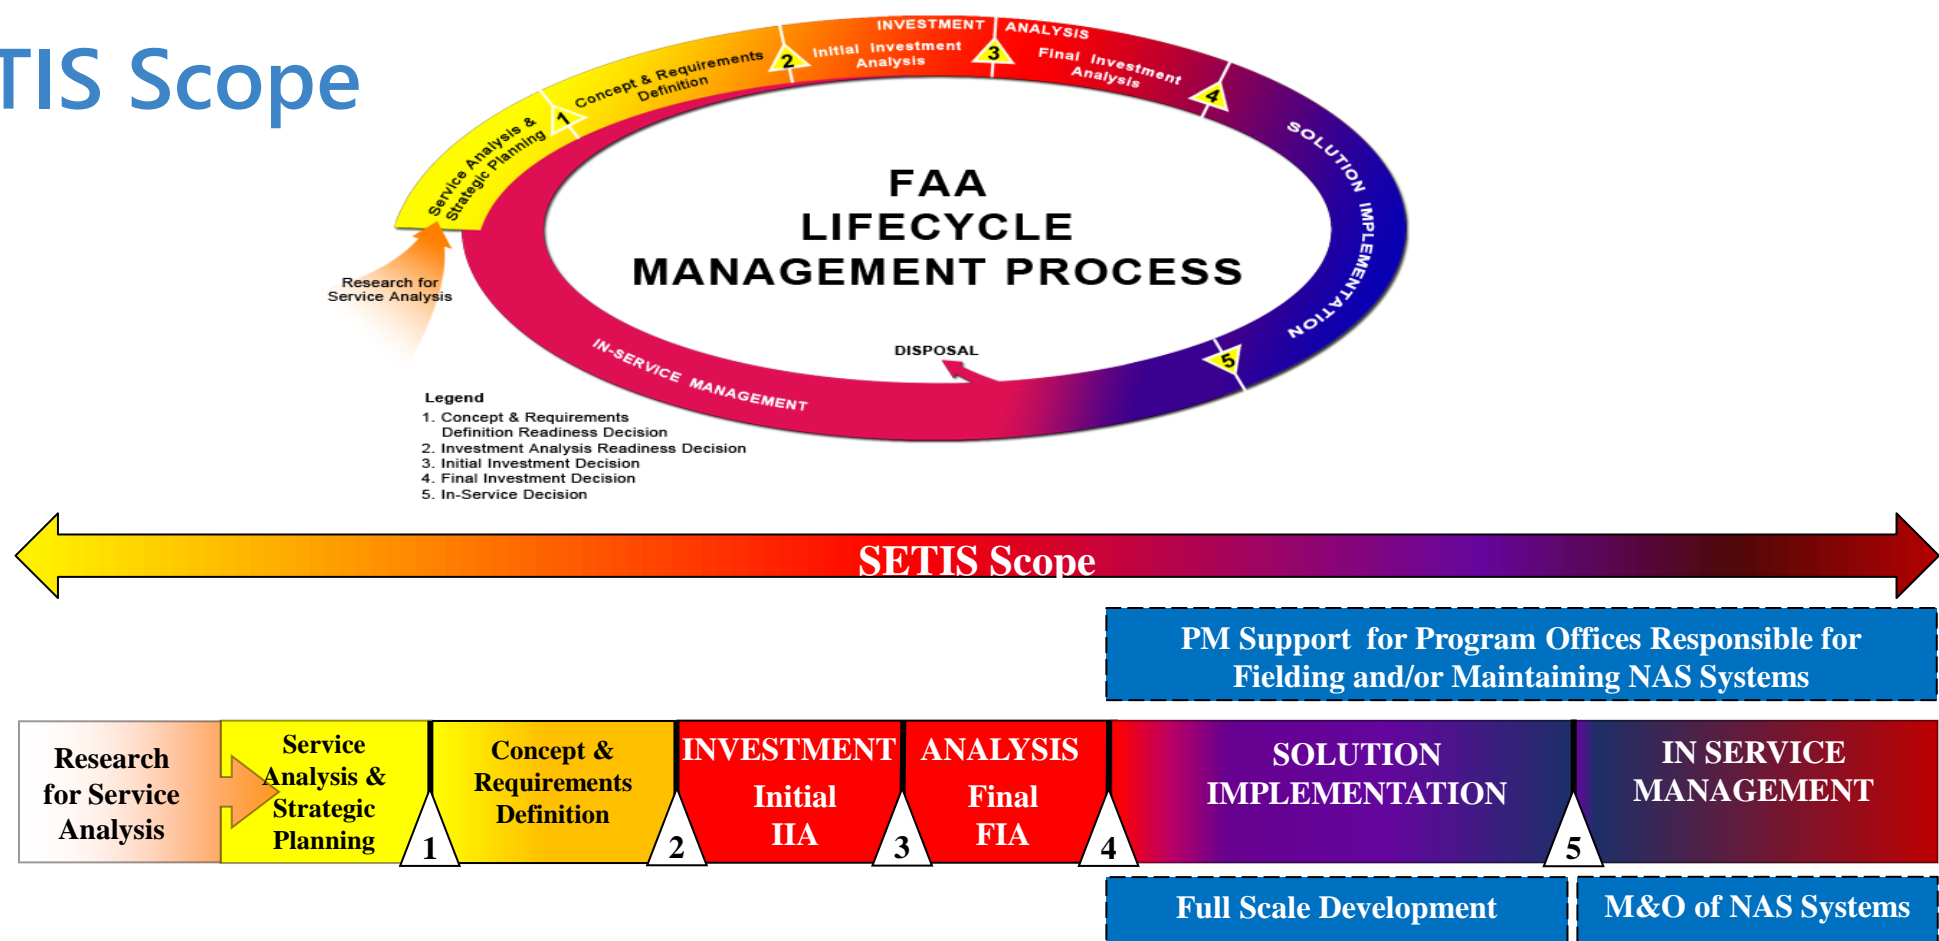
TIS Scope

Service Analysis & Strategic Planning
1
Concept & Requirements Definition
2
INVESTMENT
Initial Investment Analysis
3
ANALYSIS
Final Investment Analysis
4
SOLUTION IMPLEMENTATION
5
IN-SERVICE MANAGEMENT
DISPOSAL
Research for Service Analysis

FAA LIFECYCLE MANAGEMENT PROCESS

Legend
1. Concept & Requirements Definition Readiness Decision
2. Investment Analysis Readiness Decision
3. Initial Investment Decision
4. Final Investment Decision
5. In-Service Decision

SETIS Scope

PM Support for Program Offices Responsible for Fielding and/or Maintaining NAS Systems

Research for Service Analysis

Service Analysis & Strategic Planning

1

Concept & Requirements Definition

2

INVESTMENT
Initial IIA

3

ANALYSIS
Final FIA

4

SOLUTION IMPLEMENTATION

5

IN SERVICE MANAGEMENT

Full Scale Development

M&O of NAS Systems